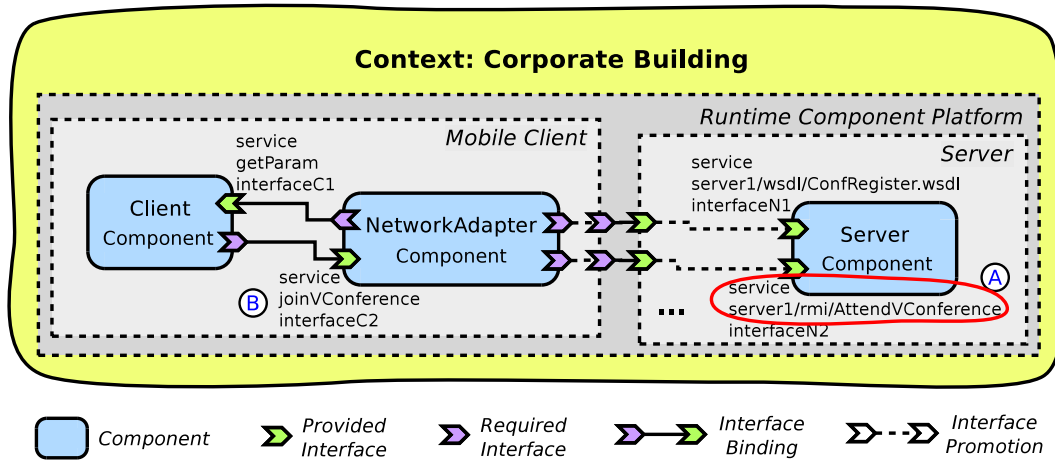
Context: Corporate Building

Runtime Component Platform

Mobile Client

service
getParam
interfaceC1

Client
Component

NetworkAdapter
Component

service
joinVConference
interfaceC2

B

Server

service
server1/wsdl/ConfRegister.wsdl
interfaceN1

Server
Component

A

...

service
server1/rmi/AttendVConference
interfaceN2

Component

Provided Interface

Required Interface

Interface Binding

Interface Promotion